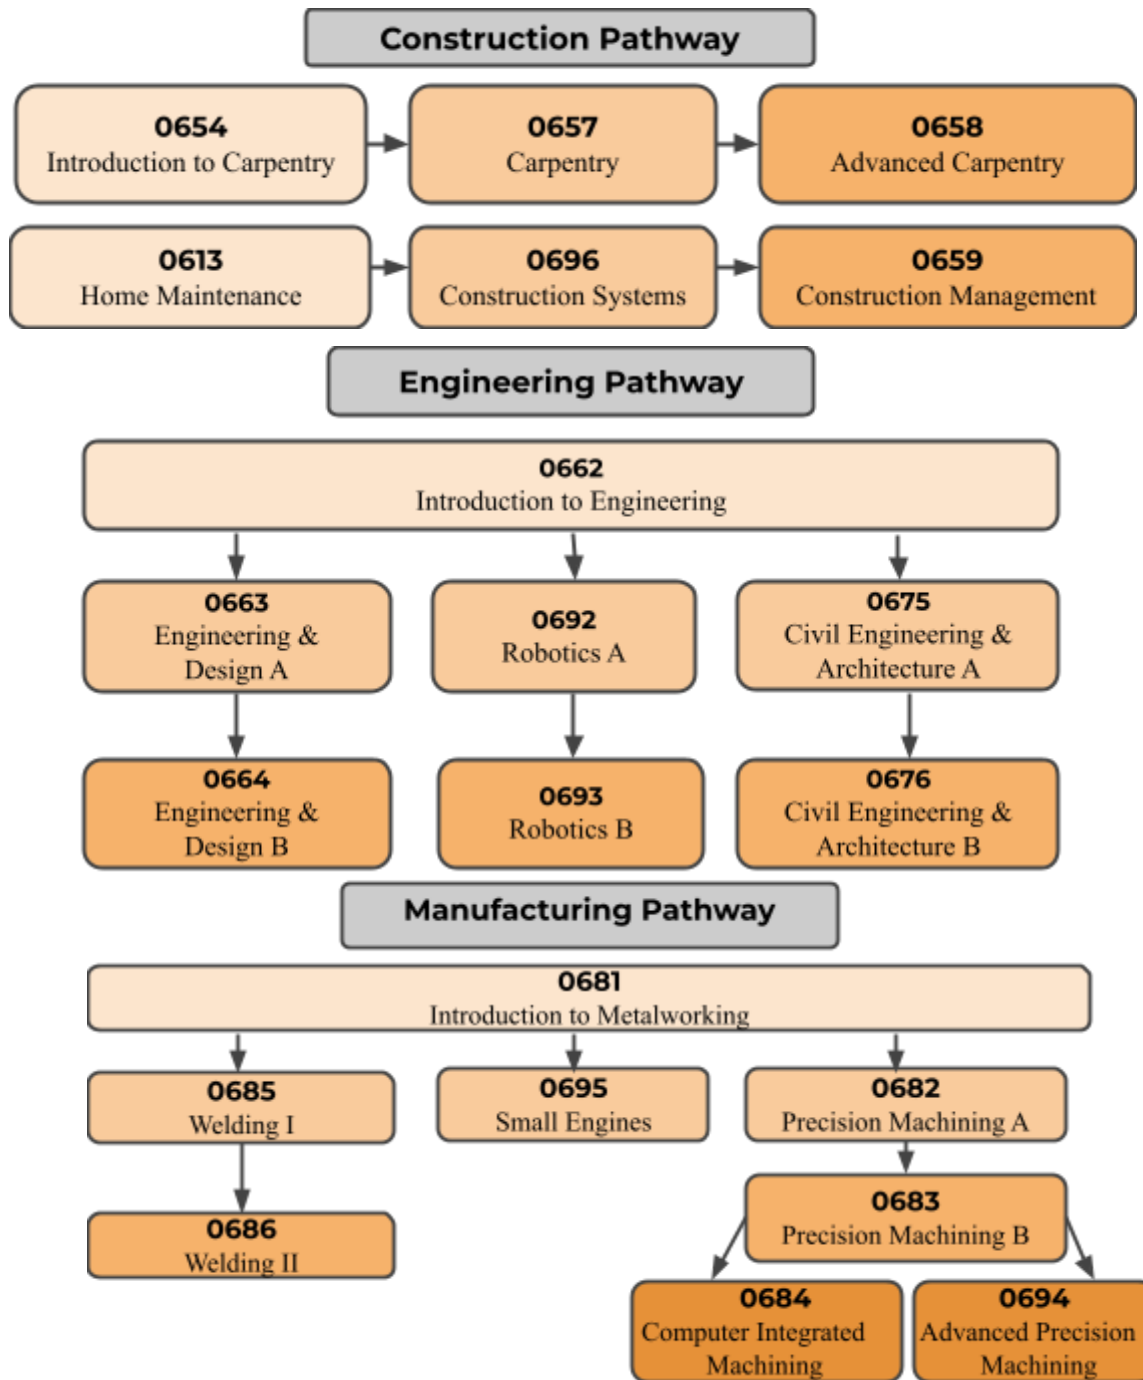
Construction Pathway

0654
Introduction to Carpentry

0657
Carpentry

0658
Advanced Carpentry

0613
Home Maintenance

0696
Construction Systems

0659
Construction Management

Engineering Pathway

0662
Introduction to Engineering

0663
Engineering & Design A

0692
Robotics A

0675
Civil Engineering & Architecture A

0664
Engineering & Design B

0693
Robotics B

0676
Civil Engineering & Architecture B

Manufacturing Pathway

0681
Introduction to Metalworking

0685
Welding I

0695
Small Engines

0682
Precision Machining A

0686
Welding II

0683
Precision Machining B

0684
Computer Integrated Machining

0694
Advanced Precision Machining